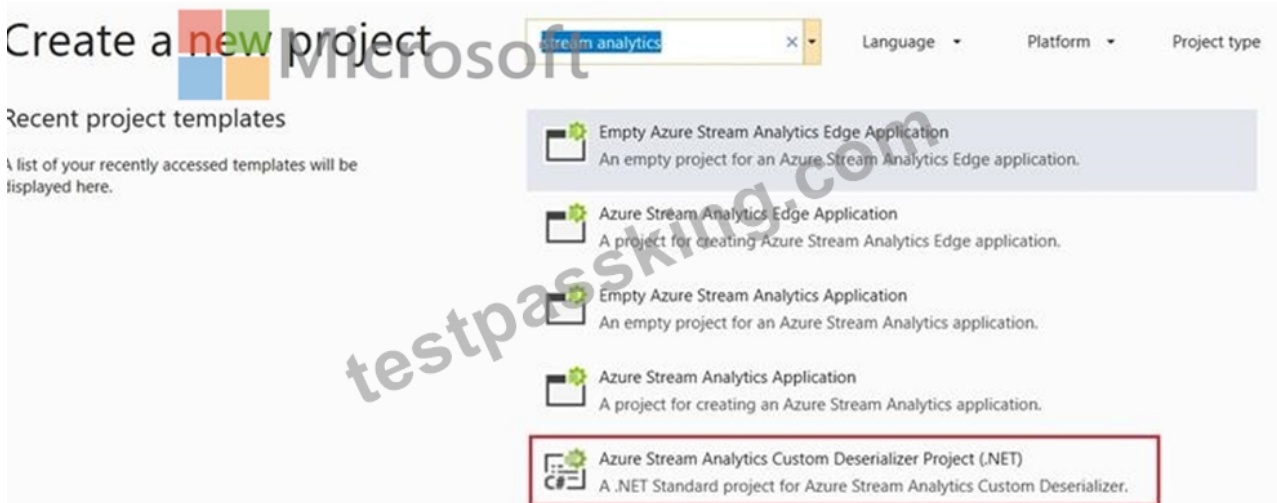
Create a new project

Microsoft

stream analytics ×

Language ▾ Platform ▾ Project type

Recent project templates

A list of your recently accessed templates will be displayed here.

Empty Azure Stream Analytics Edge Application
An empty project for an Azure Stream Analytics Edge application.

Azure Stream Analytics Edge Application
A project for creating Azure Stream Analytics Edge application.

Empty Azure Stream Analytics Application
An empty project for an Azure Stream Analytics application.

Azure Stream Analytics Application
A project for creating an Azure Stream Analytics application.

Azure Stream Analytics Custom Deserializer Project (.NET)
A .NET Standard project for Azure Stream Analytics Custom Deserializer.

testpassking.com